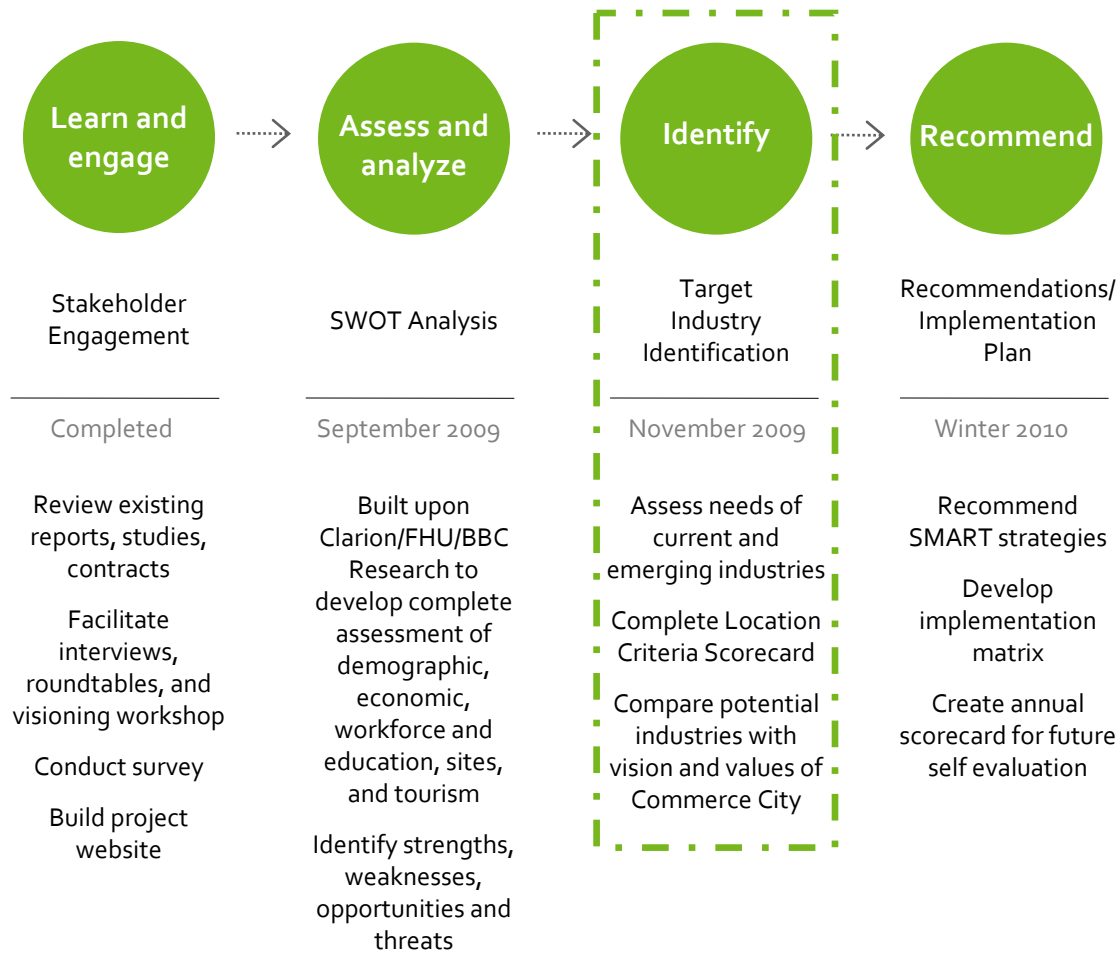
Learn and engage

Assess and analyze

Identify

Recommend

Stakeholder Engagement

Completed

Review existing reports, studies, contracts

Facilitate interviews, roundtables, and visioning workshop

Conduct survey

Build project website

SWOT Analysis

September 2009

Built upon Clarion/FHU/BBC Research to develop complete assessment of demographic, economic, workforce and education, sites, and tourism

Identify strengths, weaknesses, opportunities and threats

Target Industry Identification

November 2009

Assess needs of current and emerging industries

Complete Location Criteria Scorecard

Compare potential industries with vision and values of Commerce City

Recommendations/ Implementation Plan

Winter 2010

Recommend SMART strategies

Develop implementation matrix

Create annual scorecard for future self evaluation